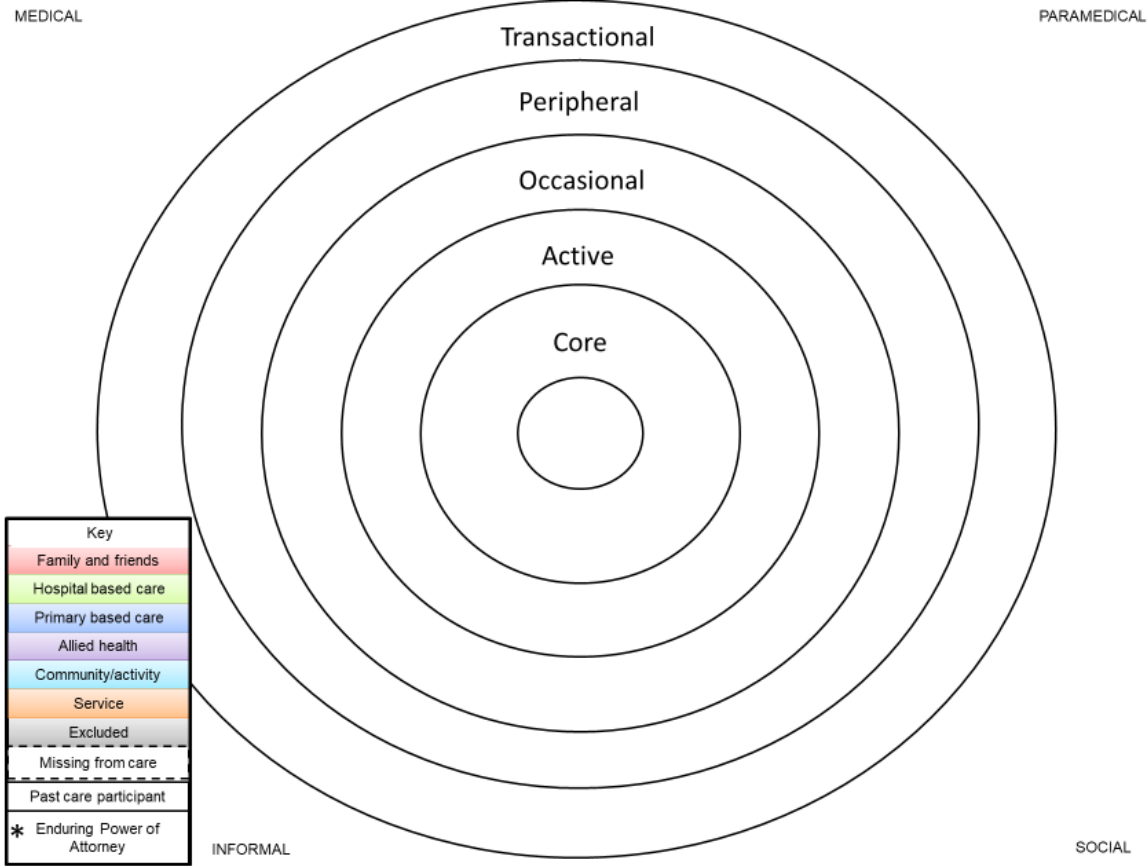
MEDICAL

PARAMEDICAL

Transactional

Peripheral

Occasional

Active

Core

Key
Family and friends
Hospital based care
Primary based care
Allied health
Community/activity
Service
Excluded
Missing from care
Past care participant
* Enduring Power of Attorney

INFORMAL

SOCIAL